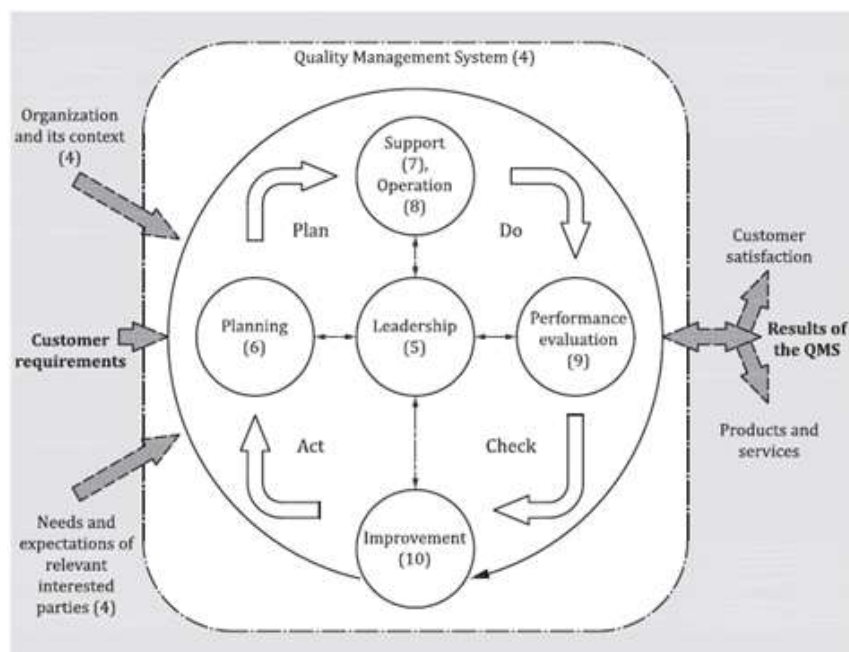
Quality Management System (4)

Organization and its context (4)

Customer requirements

Needs and expectations of relevant interested parties (4)

Support (7), Operation (8)

Plan

Do

Planning (6)

Leadership (5)

Performance evaluation (9)

Act

Check

Improvement (10)

Customer satisfaction

Results of the QMS

Products and services